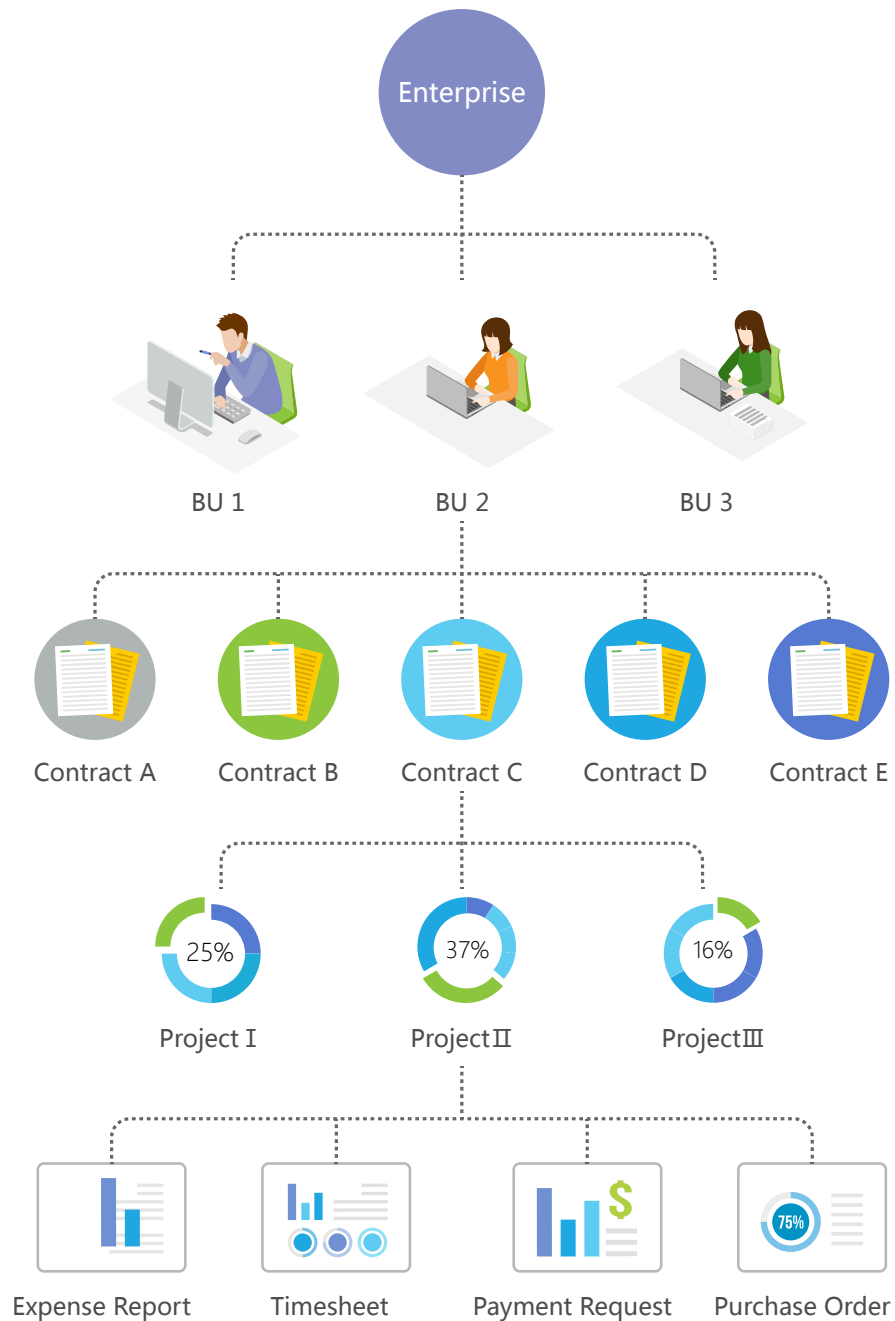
Enterprise

BU 1

BU 2

BU 3

Contract A

Contract B

Contract C

Contract D

Contract E

25%

Project Ⅰ

37%

ProjectⅡ

16%

ProjectⅢ

$

75%

Expense Report

Timesheet

Payment Request

Purchase Order